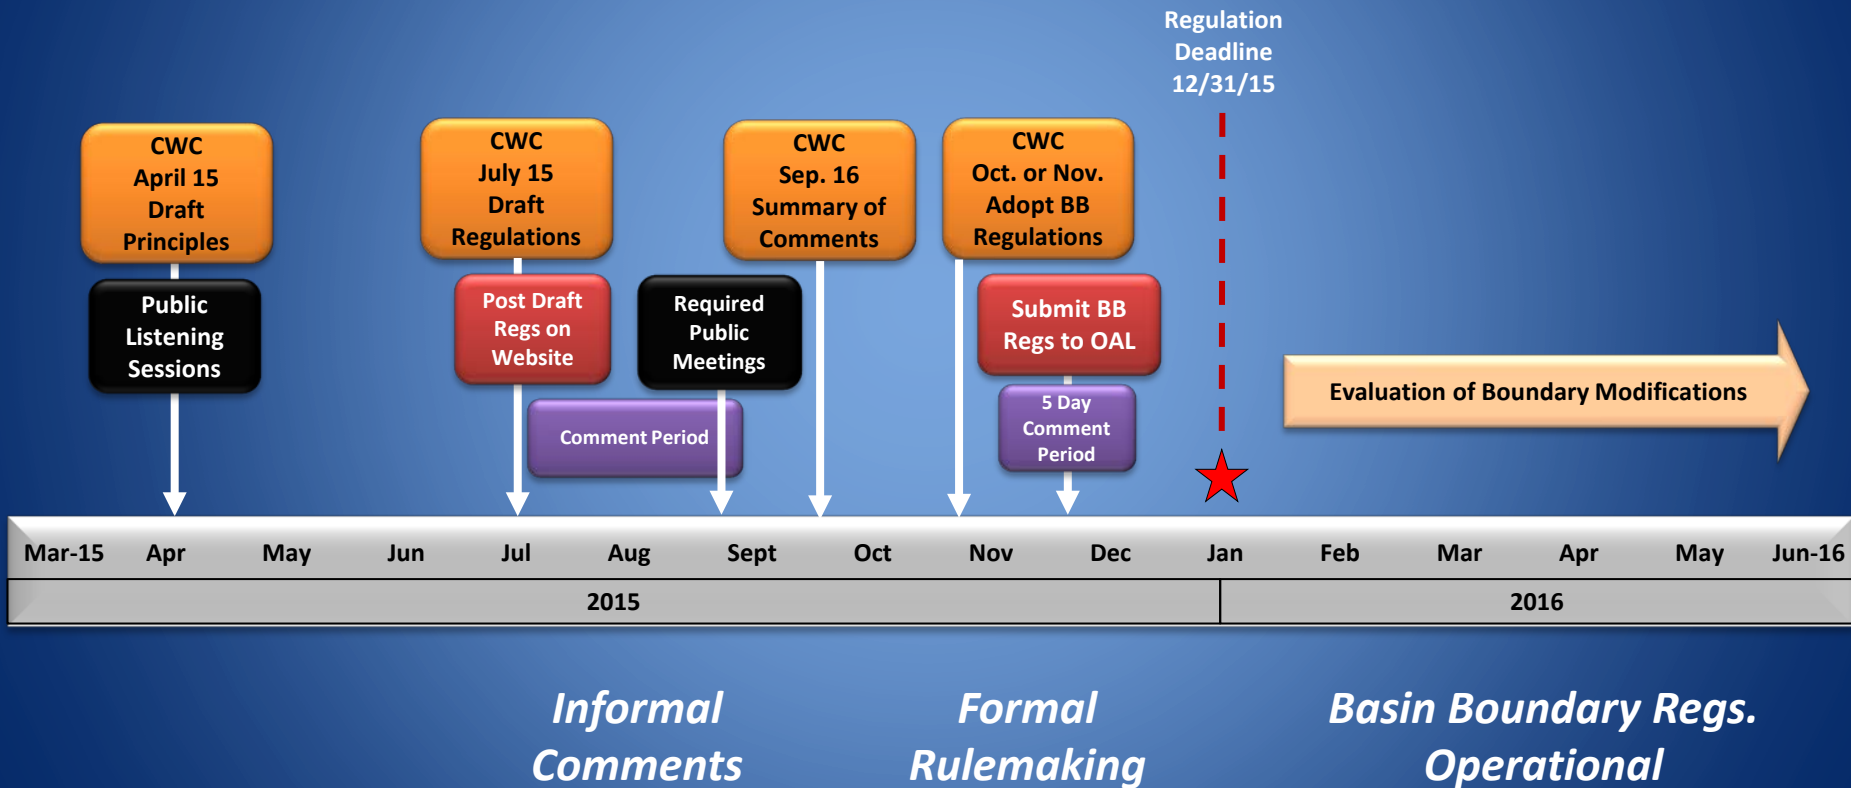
Regulation Deadline 12/31/15

CWC April 15 Draft Principles

Public Listening Sessions

CWC July 15 Draft Regulations

Post Draft Regs on Website

Required Public Meetings

Comment Period

CWC Sep. 16 Summary of Comments

CWC Oct. or Nov. Adopt BB Regulations

Submit BB Regs to OAL

5 Day Comment Period

Evaluation of Boundary Modifications

| Mar-15 | Apr | May | Jun | Jul | Aug | Sept | Oct | Nov | Dec | Jan | Feb | Mar | Apr | May | Jun-16 |
|---|---|---|---|---|---|---|---|---|---|---|---|---|---|---|---|

2015

2016

Informal Comments

Formal Rulemaking

Basin Boundary Regs. Operational